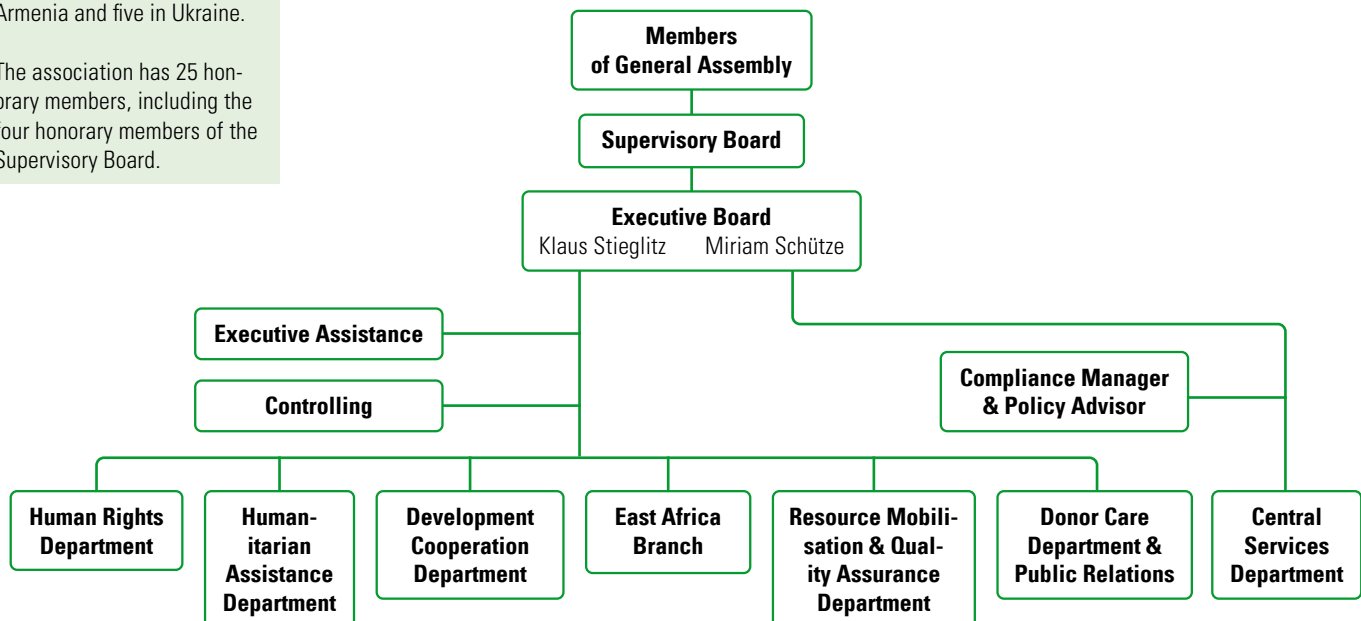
Armenia and five in Ukraine.

The association has 25 honorary members, including the four honorary members of the Supervisory Board.

Members of General Assembly

Supervisory Board

Executive Board
Klaus Stieglitz Miriam Schütze

Executive Assistance

Controlling

Compliance Manager & Policy Advisor

Human Rights Department

Humanitarian Assistance Department

Development Cooperation Department

East Africa Branch

Resource Mobilisation & Quality Assurance Department

Donor Care Department & Public Relations

Central Services Department